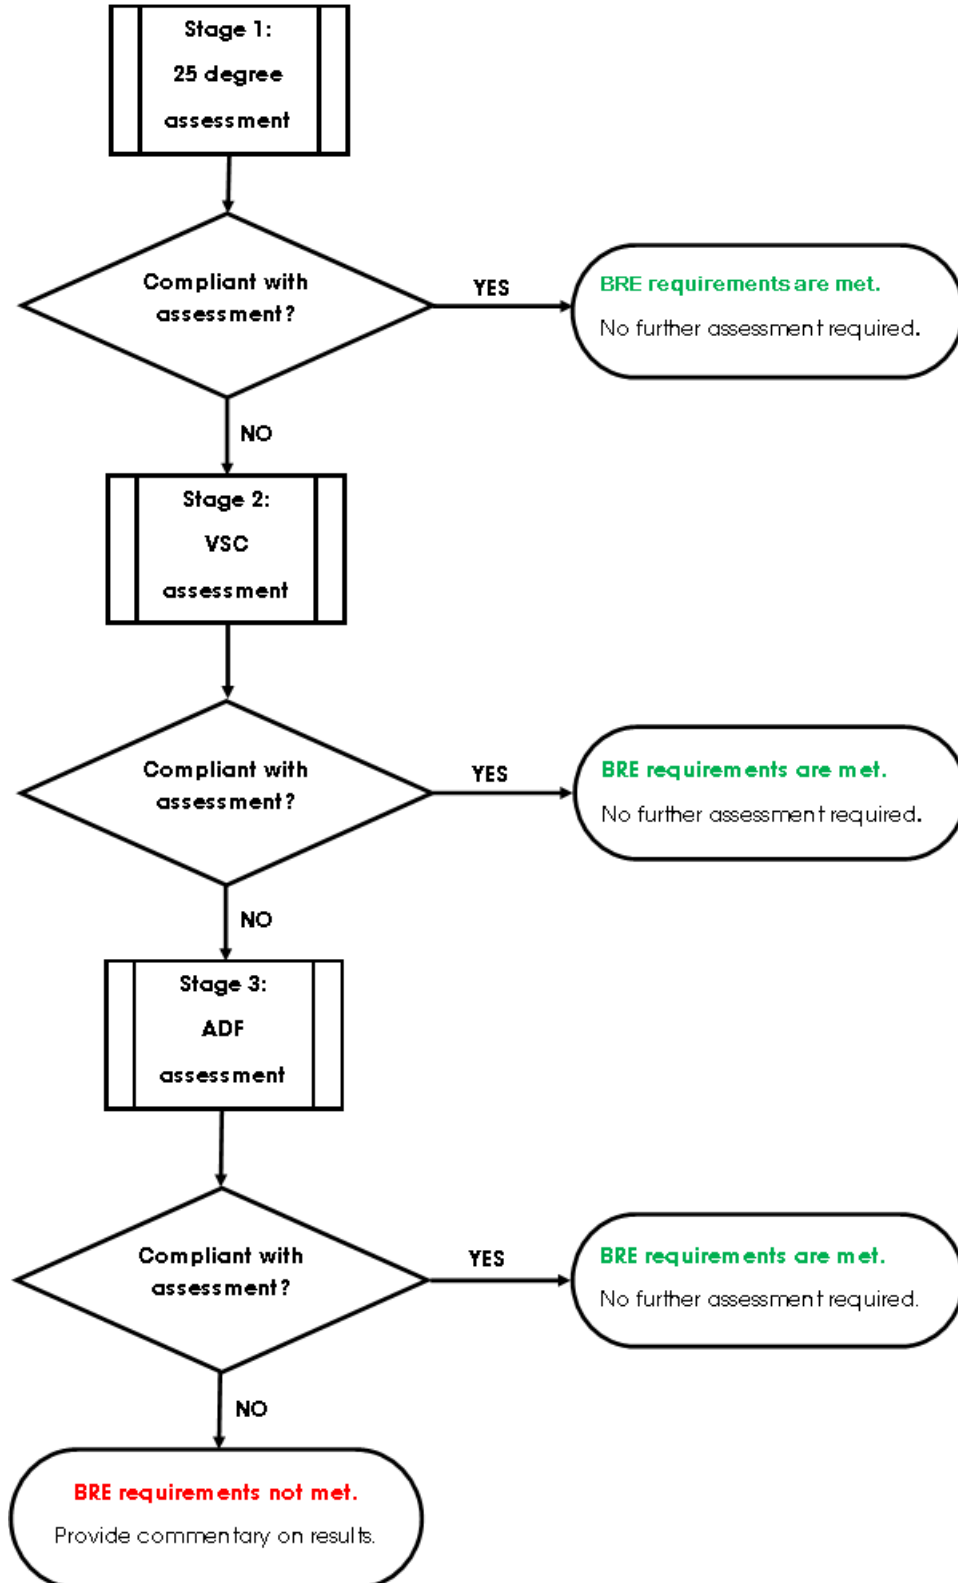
Stage 1:
25 degree
assessment

Compliant with assessment?

YES

BRE requirements are met.
No further assessment required.

NO

Stage 2:
VSC
assessment

Compliant with assessment?

YES

BRE requirements are met.
No further assessment required.

NO

Stage 3:
ADF
assessment

Compliant with assessment?

YES

BRE requirements are met.
No further assessment required.

NO

BRE requirements not met.
Provide commentary on results.